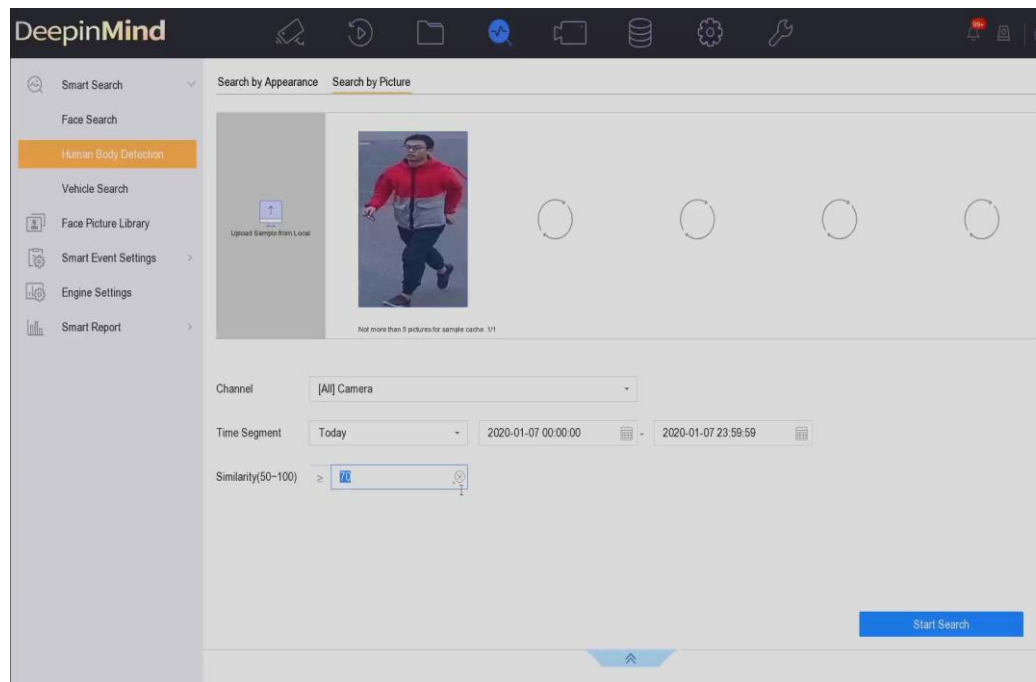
DeepinMind

99+

Smart Search

Face Search

Human Body Detection

Vehicle Search

Face Picture Library

Smart Event Settings

Engine Settings

Smart Report

Search by Appearance

Search by Picture

Upload Sample from Local

Not more than 5 pictures for sample cache. 1/1

Channel

[All] Camera

Time Segment

Today

2020-01-07 00:00:00

-

2020-01-07 23:59:59

Similarity(50~100)

≥

70

Start Search